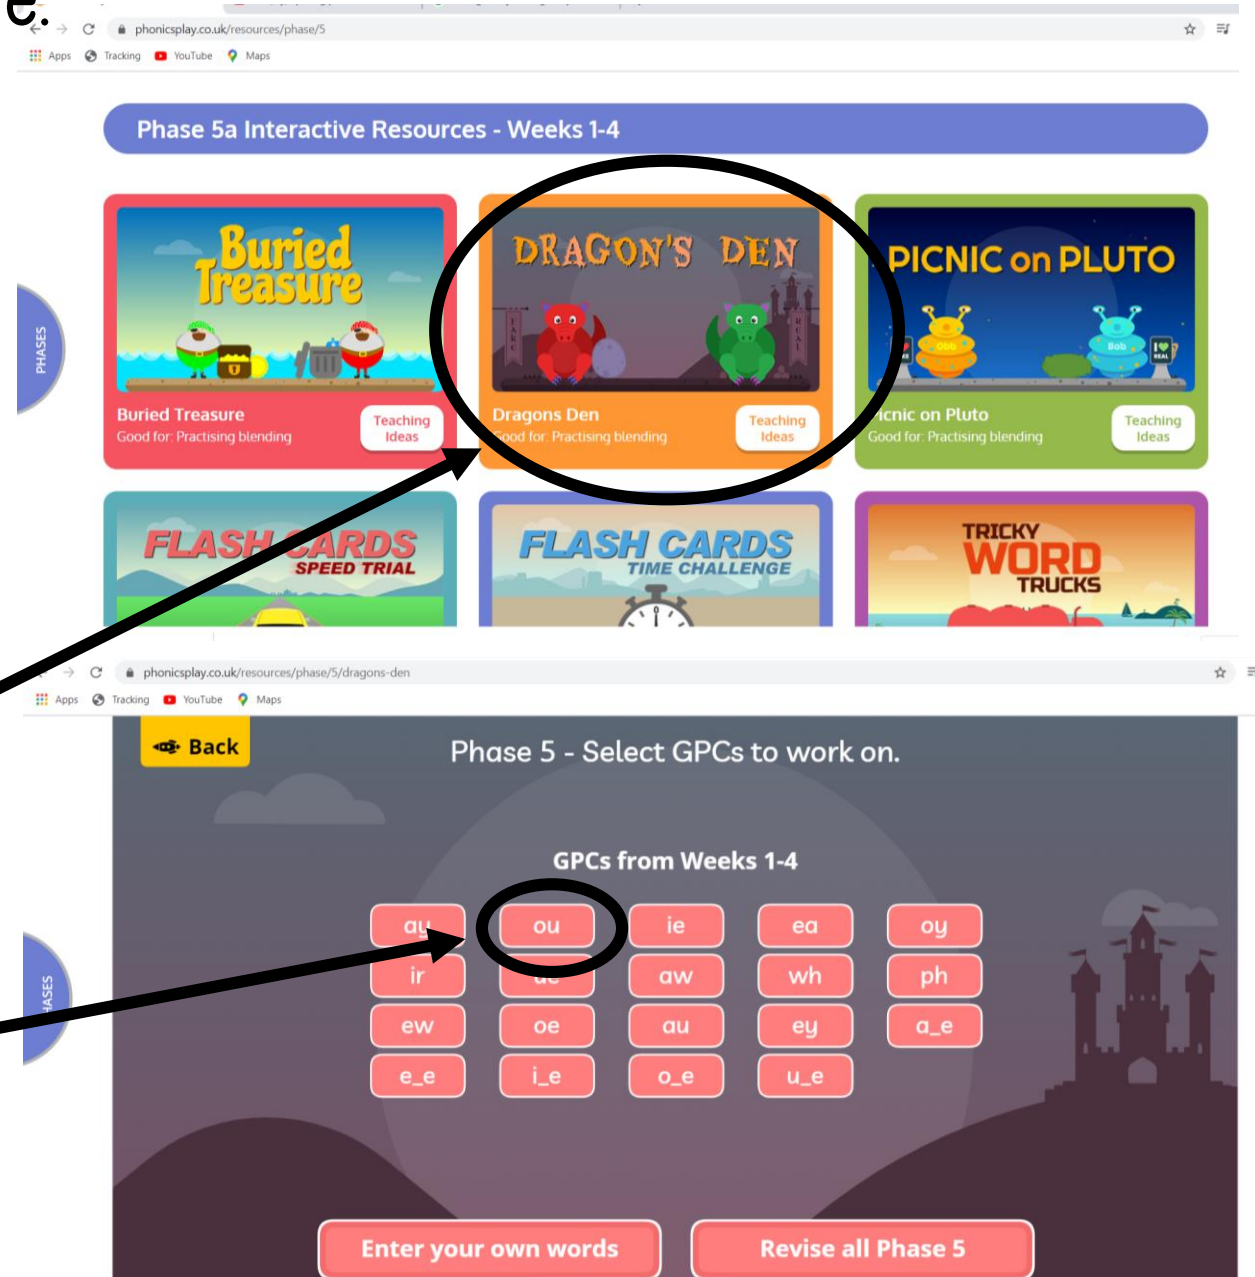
e.

phonicsplay.co.uk/resources/phase/5

Apps Tracking YouTube Maps

Phase 5a Interactive Resources - Weeks 1-4

PHASES

Buried Treasure

Buried Treasure
Good for: Practising blending
Teaching Ideas

DRAGON'S DEN

Dragons Den
Good for: Practising blending
Teaching Ideas

PICNIC on PLUTO

Picnic on Pluto
Good for: Practising blending
Teaching Ideas

FLASH CARDS SPEED TRIAL

FLASH CARDS TIME CHALLENGE

TRICKY WORD TRUCKS

phonicsplay.co.uk/resources/phase/5/dragons-den

Apps Tracking YouTube Maps

Back

Phase 5 - Select GPCs to work on.

GPCs from Weeks 1-4

| au | ou | ie | ea | oy |
|---|---|---|---|---|
| ir | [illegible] | aw | wh | ph |
| ew | oe | au | ey | a_e |
| e_e | i_e | o_e | u_e | |

PHASES

Enter your own words

Revise all Phase 5